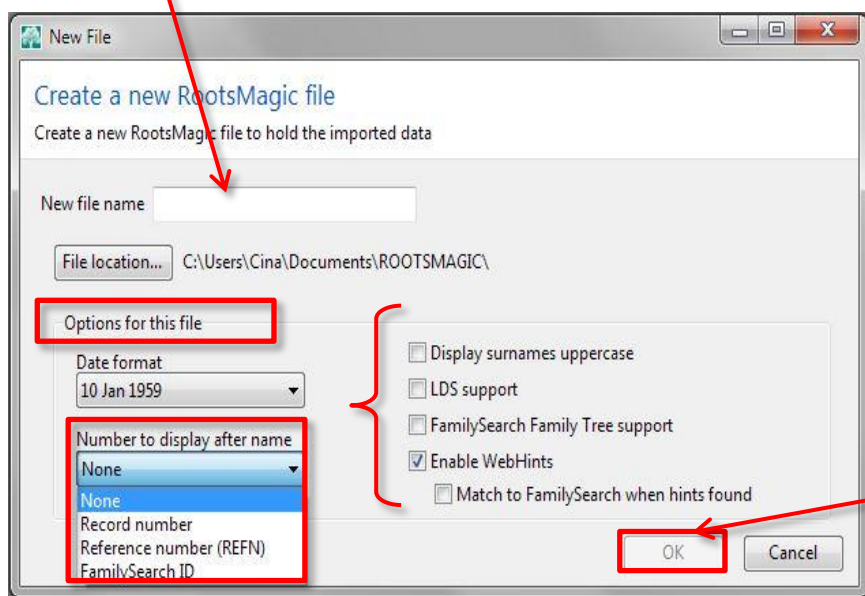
New File

Create a new RootsMagic file

Create a new RootsMagic file to hold the imported data

New file name

File location... C:\Users\Cina\Documents\ROOTSMAGIC\

Options for this file

Date format

10 Jan 1959

Number to display after name

None

None
Record number
Reference number (REFN)
FamilySearch ID

Display surnames uppercase

LDS support

FamilySearch Family Tree support

Enable WebHints

Match to FamilySearch when hints found

OK

Cancel